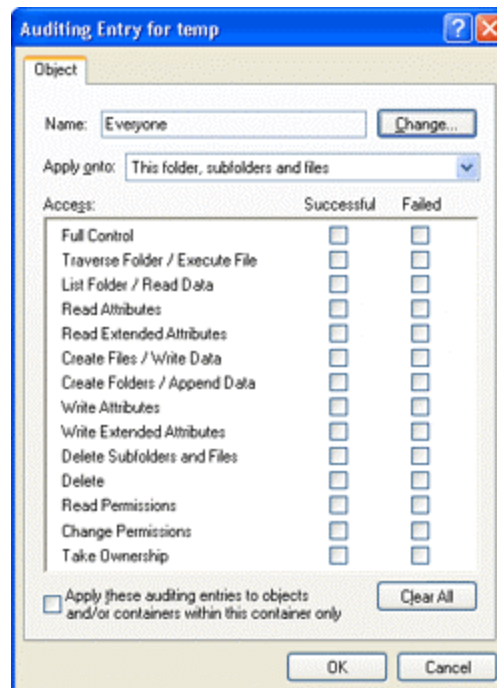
Auditing Entry for temp

Object

Name: Everyone

Change...

Apply onto: This folder, subfolders and files

| Access: | Successful | Failed |
|---|---|---|
| Full Control | | |
| Traverse Folder / Execute File | | |
| List Folder / Read Data | | |
| Read Attributes | | |
| Read Extended Attributes | | |
| Create Files / Write Data | | |
| Create Folders / Append Data | | |
| Write Attributes | | |
| Write Extended Attributes | | |
| Delete Subfolders and Files | | |
| Delete | | |
| Read Permissions | | |
| Change Permissions | | |
| Take Ownership | | |

Apply these auditing entries to objects and/or containers within this container only

Clear All

OK

Cancel